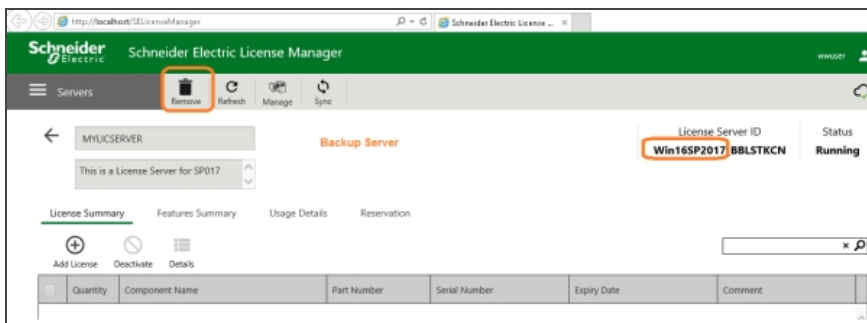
http://localhost/SELicenseManager

Schneider Electric License ...

Schneider Electric

Schneider Electric License Manager

wwuser

Servers

Remove

Refresh

Manage

Sync

MYUCSERVER

Backup Server

This is a License Server for SP017

License Server ID

Win16SP2017 BBLSTKCN

Status

Running

License Summary

Features Summary

Usage Details

Reservation

Add License

Deactivate

Details

| | Quantity | Component Name | Part Number | Serial Number | Expiry Date | Comment |
|---|---|---|---|---|---|---|